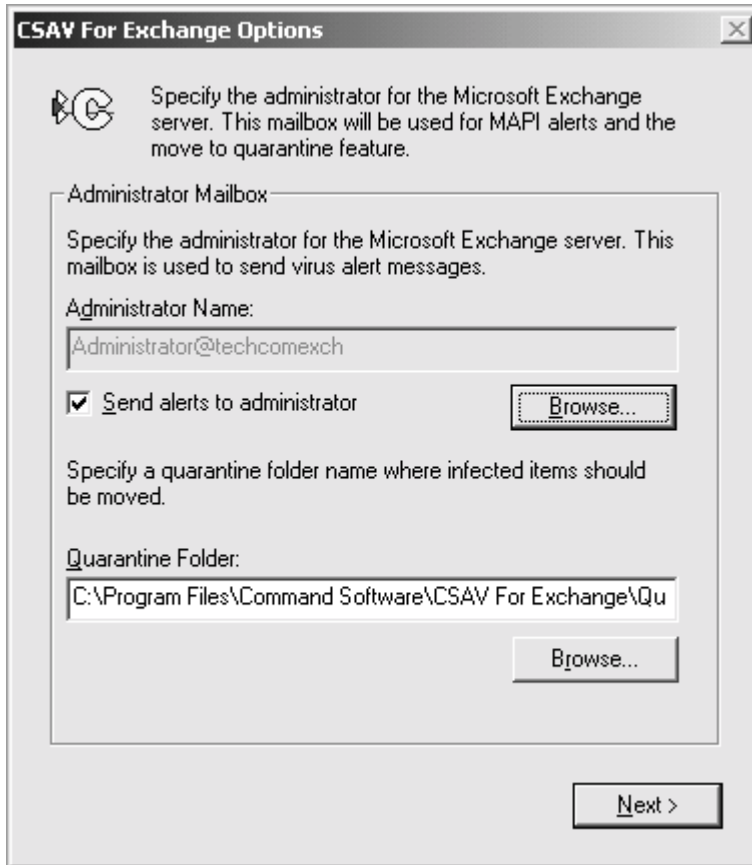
CSAV For Exchange Options

Specify the administrator for the Microsoft Exchange server. This mailbox will be used for MAPI alerts and the move to quarantine feature.

Administrator Mailbox

Specify the administrator for the Microsoft Exchange server. This mailbox is used to send virus alert messages.

Administrator Name:

Administrator@techcomexch

☑ Send alerts to administrator

Browse...

Specify a quarantine folder name where infected items should be moved.

Quarantine Folder:

C:\Program Files\Command Software\CSAV For Exchange\Qu

Browse...

Next >